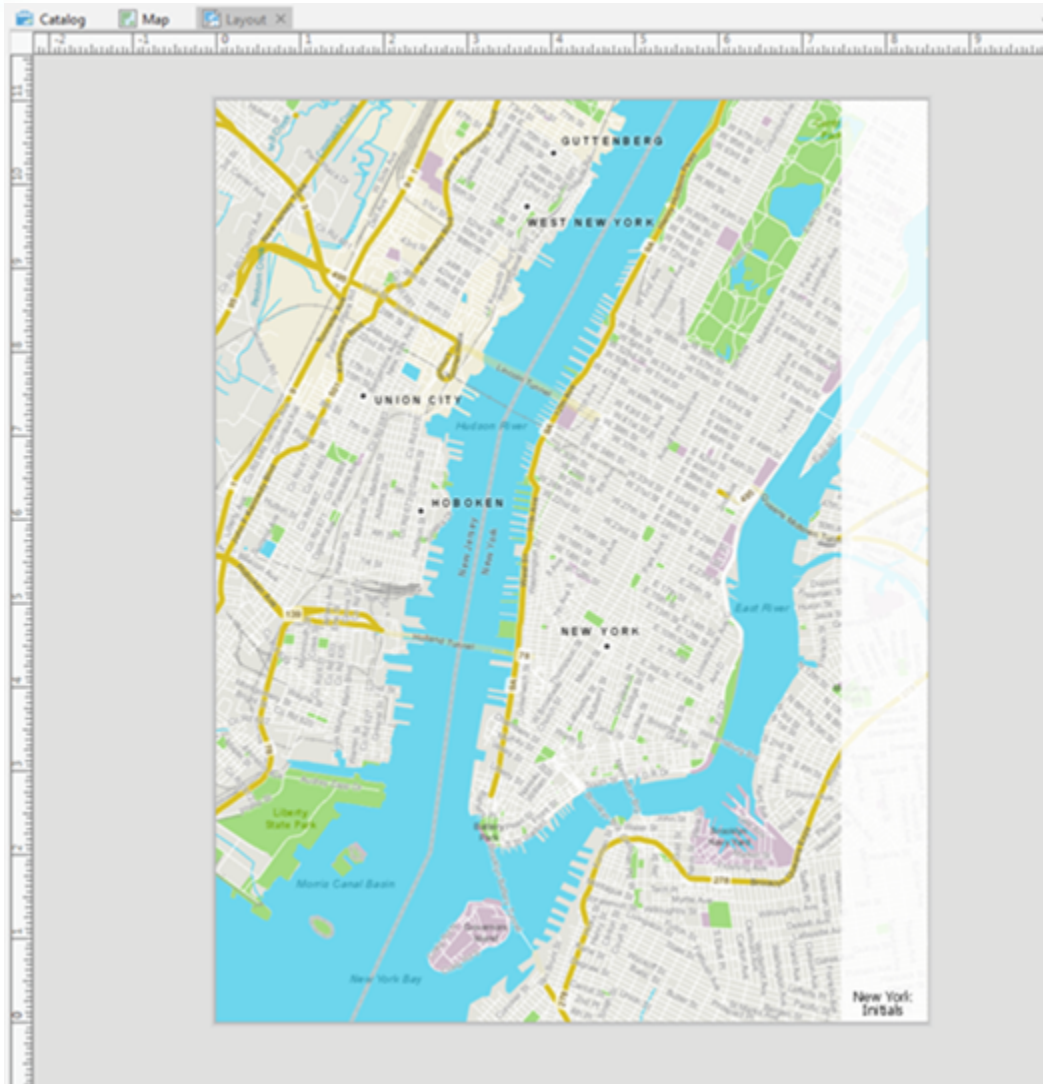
Catalog Map Layout

-2 -1 0 1 2 3 4 5 6 7 8 9

11 10 9 8 7 6 5 4 3 2 1 0

GUTTENBERG

WEST NEW YORK

UNION CITY

Hudson River

HOBOKEN

New Jersey

New York

East River

NEW YORK

Liberty State Park

Battery Park

Brooklyn Navy Yard

Morris Canal Basin

Governors Island

New York Bay

495

139

78

278

9A

New York: Initials